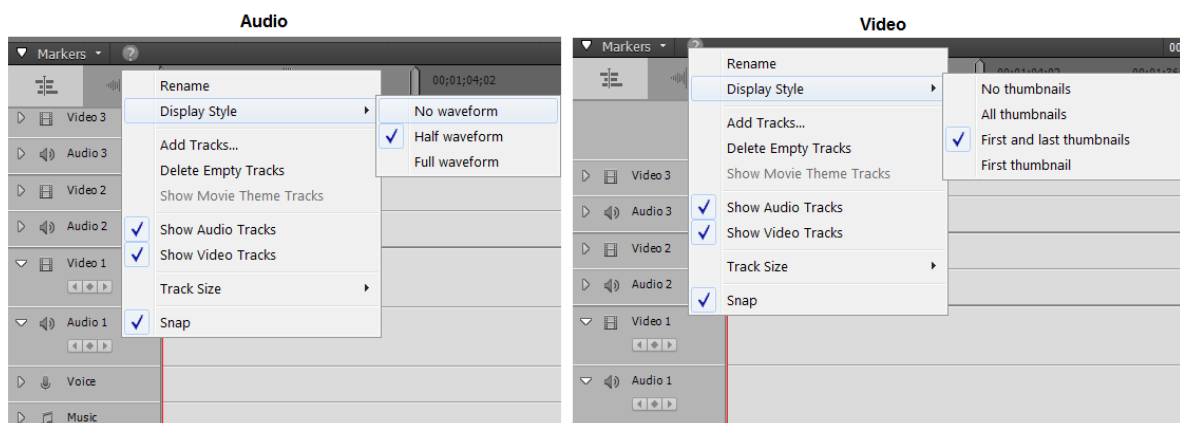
Audio

Markers

00;01;04;02

Rename
Display Style
Add Tracks...
Delete Empty Tracks
Show Movie Theme Tracks
Show Audio Tracks
Show Video Tracks
Track Size
Snap

No waveform
Half waveform
Full waveform

Video 3
Audio 3
Video 2
Audio 2
Video 1
Audio 1
Voice
Music

Video

Markers

Rename
Display Style
Add Tracks...
Delete Empty Tracks
Show Movie Theme Tracks
Show Audio Tracks
Show Video Tracks
Track Size
Snap

No thumbnails
All thumbnails
First and last thumbnails
First thumbnail

Video 3
Audio 3
Video 2
Audio 2
Video 1
Audio 1